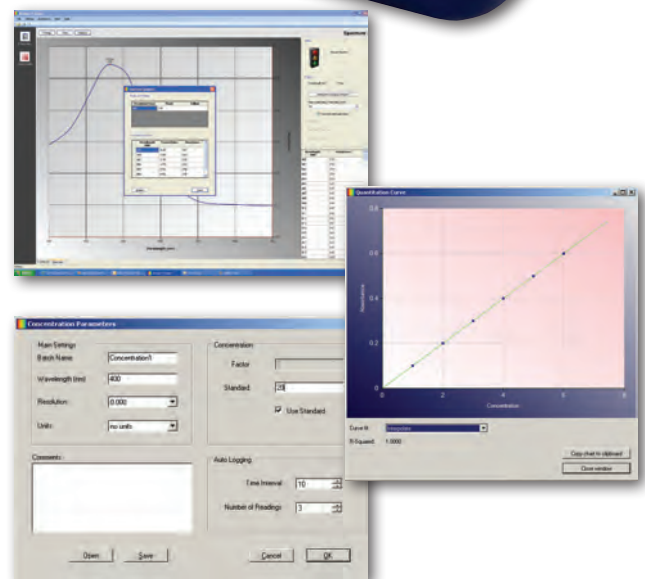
Quantitation Curve

0.8
0.6
0.4
0.2
0
0
2
4
6
8
Absorbance
Concentration

Curve fit
R-Squared: 1.0000

Copy chart to clipboard
Close window

Concentration Parameters

Main Settings
Batch Name
Concentration1
Wavelength (nm)
400
Resolution
0.000
Units
no units

Concentration
Factor
Standard
20
Use Standard

Comments

Auto Logging
Time Interval
10
Number of Readings
3

Open
Save
Cancel
OK